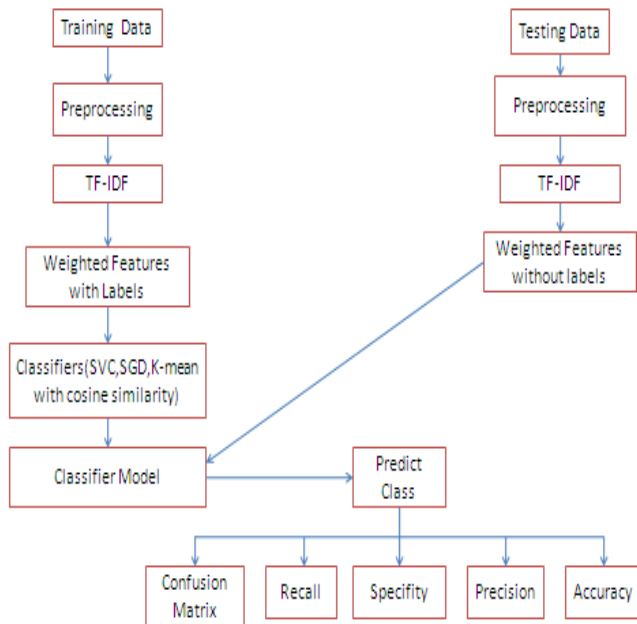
Training Data

Preprocessing

TF-IDF

Weighted Features with Labels

Classifiers(SVC,SGD,K-mean with cosine similarity)

Classifier Model

Testing Data

Preprocessing

TF-IDF

Weighted Features without labels

Predict Class

Confusion Matrix

Recall

Specifity

Precision

Accuracy